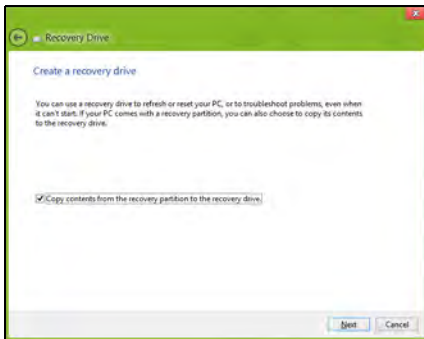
Recovery Drive

Create a recovery drive

You can use a recovery drive to refresh or reset your PC, or to troubleshoot problems, even when it can't start. If your PC comes with a recovery partition, you can also choose to copy its contents to the recovery drive.

Copy contents from the recovery partition to the recovery drive.

Next Cancel